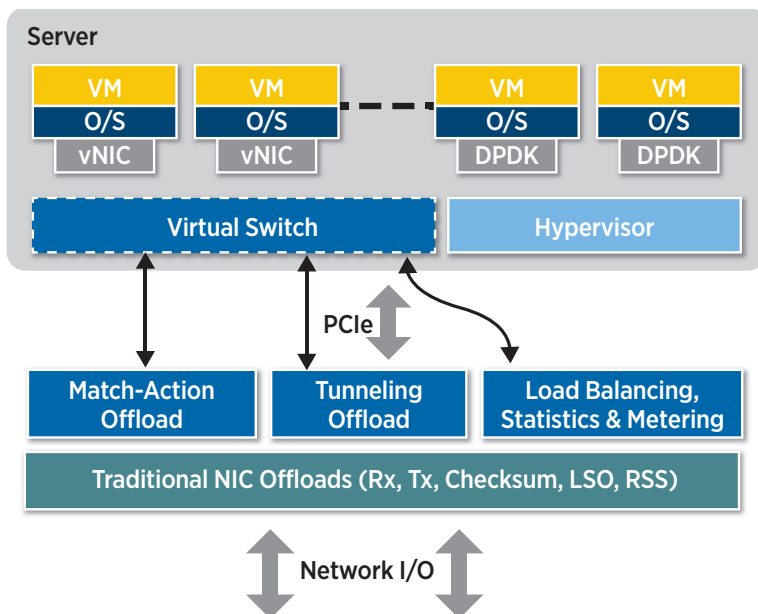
Server

VM
O/S
vNIC

VM
O/S
vNIC

VM
O/S
DPDK

VM
O/S
DPDK

Virtual Switch

Hypervisor

PCIe

Match-Action Offload

Tunneling Offload

Load Balancing, Statistics & Metering

Traditional NIC Offloads (Rx, Tx, Checksum, LSO, RSS)

Network I/O